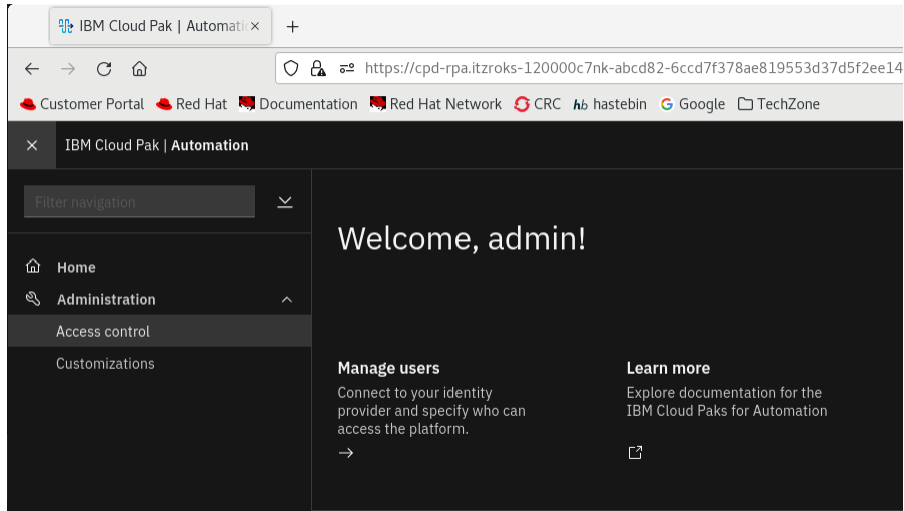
IBM Cloud Pak | Automati ×
+
https://cpd-rpa.itzroks-120000c7nk-abcd82-6ccd7f378ae819553d37d5f2ee14
Customer Portal Red Hat Documentation Red Hat Network CRC hastebin Google TechZone

×
IBM Cloud Pak | **Automation**

Filter navigation

Home
Administration
Access control
Customizations

Welcome, admin!

Manage users
Connect to your identity provider and specify who can access the platform.
→

Learn more
Explore documentation for the IBM Cloud Paks for Automation